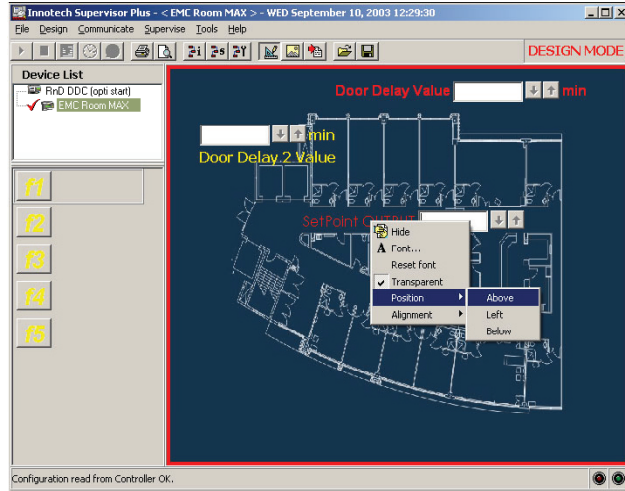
Innotech Supervisor Plus - < EMC Room MAX > - WED September 10, 2003 12:29:30

File Design Communicate Supervise Tools Help

DESIGN MODE

Device List

RnD DDC (opti start)

EMC Room MAX

f1

f2

f3

f4

f5

Door Delay Value min

min

Door Delay 2 Value

SetPoint OUTPUT

Hide

Font...

Reset font

Transparent

Position

Alignment

Above

Left

Below

Configuration read from Controller OK.